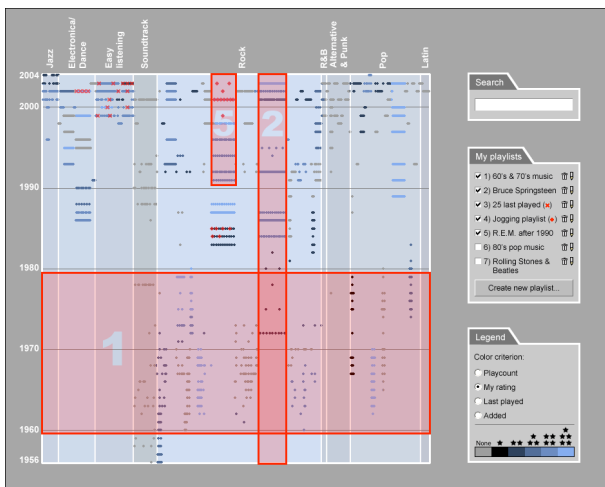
Jazz
Electronica/ Dance
Easy listening
Soundtrack
Rock
R&B
Alternative & Punk
Pop
Latin

2004
2000
1990
1980
1970
1960
1956

3
2
1

Search

My playlists
1) 60's & 70's music
2) Bruce Springsteen
3) 25 last played
4) Jogging playlist
5) R.E.M. after 1990
6) 80's pop music
7) Rolling Stones & Beatles
Create new playlist...

Legend
Color criterion:
Playcount
My rating
Last played
Added
None